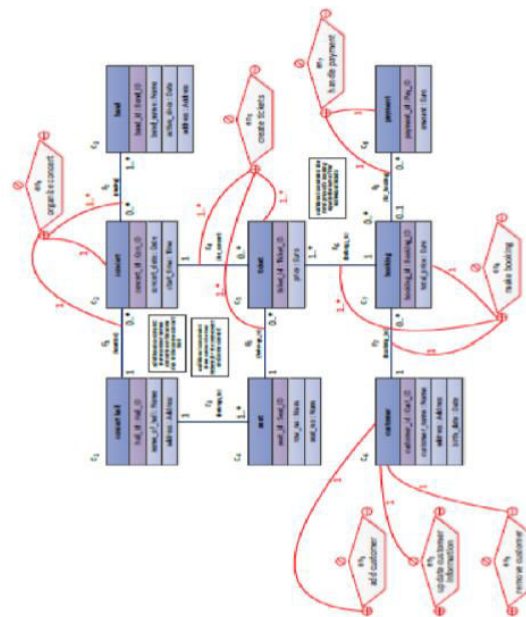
band
band_id: band_ID
band_name: Name
active_since: Date
address: Address

concert
concert_id: Conc_ID
concert_date: Date
start_time: Time

concert hall
hall_id: Hall_ID
name_of_hall: Name
address: Address

seat
seat_id: Seat_ID
row_no: Num
seat_no: Num

ticket
ticket_id: Ticket_ID
price: Euro

booking
booking_id: Booking_ID
total_price: Euro

customer
customer_id: Cust_ID
customer_name: Name
address: Address
birth_date: Date

payment
payment_id: Pay_ID
amount: Euro

organize concert

create tickets

handle payment

make booking

add customer

update customer information

remove customer

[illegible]